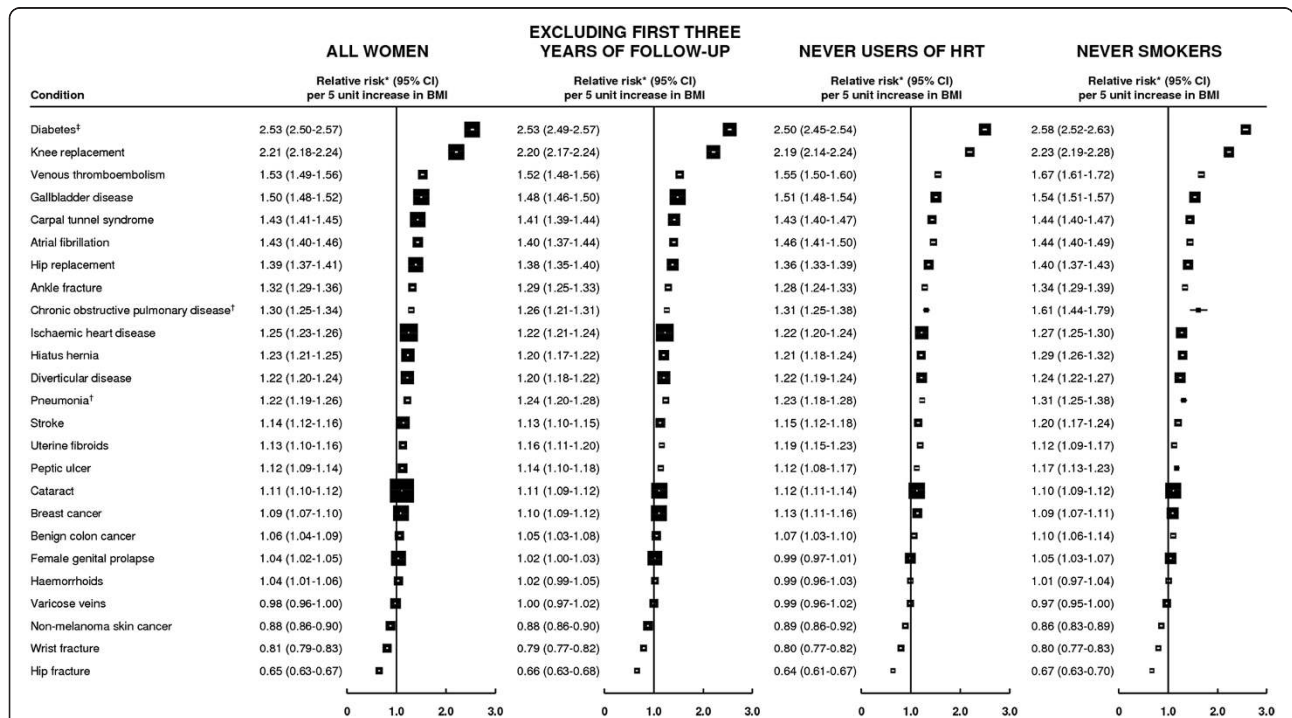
| Condition | ALL WOMEN Relative risk* (95% CI) per 5 unit increase in BMI | EXCLUDING FIRST THREE YEARS OF FOLLOW-UP Relative risk* (95% CI) per 5 unit increase in BMI | NEVER USERS OF HRT Relative risk* (95% CI) per 5 unit increase in BMI | NEVER SMOKERS Relative risk* (95% CI) per 5 unit increase in BMI |
|---|---|---|---|---|
| Diabetes‡ | 2.53 (2.50-2.57) | 2.53 (2.49-2.57) | 2.50 (2.45-2.54) | 2.58 (2.52-2.63) |
| Knee replacement | 2.21 (2.18-2.24) | 2.20 (2.17-2.24) | 2.19 (2.14-2.24) | 2.23 (2.19-2.28) |
| Venous thromboembolism | 1.53 (1.49-1.56) | 1.52 (1.48-1.56) | 1.55 (1.50-1.60) | 1.67 (1.61-1.72) |
| Gallbladder disease | 1.50 (1.48-1.52) | 1.48 (1.46-1.50) | 1.51 (1.48-1.54) | 1.54 (1.51-1.57) |
| Carpal tunnel syndrome | 1.43 (1.41-1.45) | 1.41 (1.39-1.44) | 1.43 (1.40-1.47) | 1.44 (1.40-1.47) |
| Atrial fibrillation | 1.43 (1.40-1.46) | 1.40 (1.37-1.44) | 1.46 (1.41-1.50) | 1.44 (1.40-1.49) |
| Hip replacement | 1.39 (1.37-1.41) | 1.38 (1.35-1.40) | 1.36 (1.33-1.39) | 1.40 (1.37-1.43) |
| Ankle fracture | 1.32 (1.29-1.36) | 1.29 (1.25-1.33) | 1.28 (1.24-1.33) | 1.34 (1.29-1.39) |
| Chronic obstructive pulmonary disease† | 1.30 (1.25-1.34) | 1.26 (1.21-1.31) | 1.31 (1.25-1.38) | 1.61 (1.44-1.79) |
| Ischaemic heart disease | 1.25 (1.23-1.26) | 1.22 (1.21-1.24) | 1.22 (1.20-1.24) | 1.27 (1.25-1.30) |
| Hiatus hernia | 1.23 (1.21-1.25) | 1.20 (1.17-1.22) | 1.21 (1.18-1.24) | 1.29 (1.26-1.32) |
| Diverticular disease | 1.22 (1.20-1.24) | 1.20 (1.18-1.22) | 1.22 (1.19-1.24) | 1.24 (1.22-1.27) |
| Pneumonia† | 1.22 (1.19-1.26) | 1.24 (1.20-1.28) | 1.23 (1.18-1.28) | 1.31 (1.25-1.38) |
| Stroke | 1.14 (1.12-1.16) | 1.13 (1.10-1.15) | 1.15 (1.12-1.18) | 1.20 (1.17-1.24) |
| Uterine fibroids | 1.13 (1.10-1.16) | 1.16 (1.11-1.20) | 1.19 (1.15-1.23) | 1.12 (1.09-1.17) |
| Peptic ulcer | 1.12 (1.09-1.14) | 1.14 (1.10-1.18) | 1.12 (1.08-1.17) | 1.17 (1.13-1.23) |
| Cataract | 1.11 (1.10-1.12) | 1.11 (1.09-1.12) | 1.12 (1.11-1.14) | 1.10 (1.09-1.12) |
| Breast cancer | 1.09 (1.07-1.10) | 1.10 (1.09-1.12) | 1.13 (1.11-1.16) | 1.09 (1.07-1.11) |
| Benign colon cancer | 1.06 (1.04-1.09) | 1.05 (1.03-1.08) | 1.07 (1.03-1.10) | 1.10 (1.06-1.14) |
| Female genital prolapse | 1.04 (1.02-1.05) | 1.02 (1.00-1.03) | 0.99 (0.97-1.01) | 1.05 (1.03-1.07) |
| Haemorrhoids | 1.04 (1.01-1.06) | 1.02 (0.99-1.05) | 0.99 (0.96-1.03) | 1.01 (0.97-1.04) |
| Varicose veins | 0.98 (0.96-1.00) | 1.00 (0.97-1.02) | 0.99 (0.96-1.02) | 0.97 (0.95-1.00) |
| Non-melanoma skin cancer | 0.88 (0.86-0.90) | 0.88 (0.86-0.90) | 0.89 (0.86-0.92) | 0.86 (0.83-0.89) |
| Wrist fracture | 0.81 (0.79-0.83) | 0.79 (0.77-0.82) | 0.80 (0.77-0.82) | 0.80 (0.77-0.83) |
| Hip fracture | 0.65 (0.63-0.67) | 0.66 (0.63-0.68) | 0.64 (0.61-0.67) | 0.67 (0.63-0.70) |

0 1.0 2.0 3.0
0 1.0 2.0 3.0
0 1.0 2.0 3.0
0 1.0 2.0 3.0